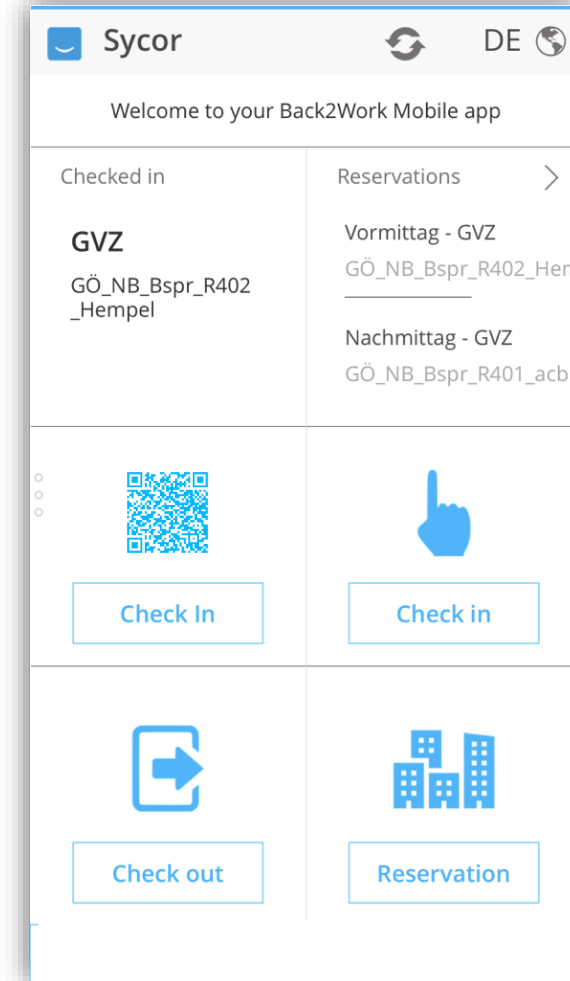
Sycor

DE

Welcome to your Back2Work Mobile app

Checked in

GVZ

GÖ_NB_Bspr_R402_Hempel

Reservations

Vormittag - GVZ

GÖ_NB_Bspr_R402_Hem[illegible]

Nachmittag - GVZ

GÖ_NB_Bspr_R401_acb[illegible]

Check In

Check in

Check out

Reservation